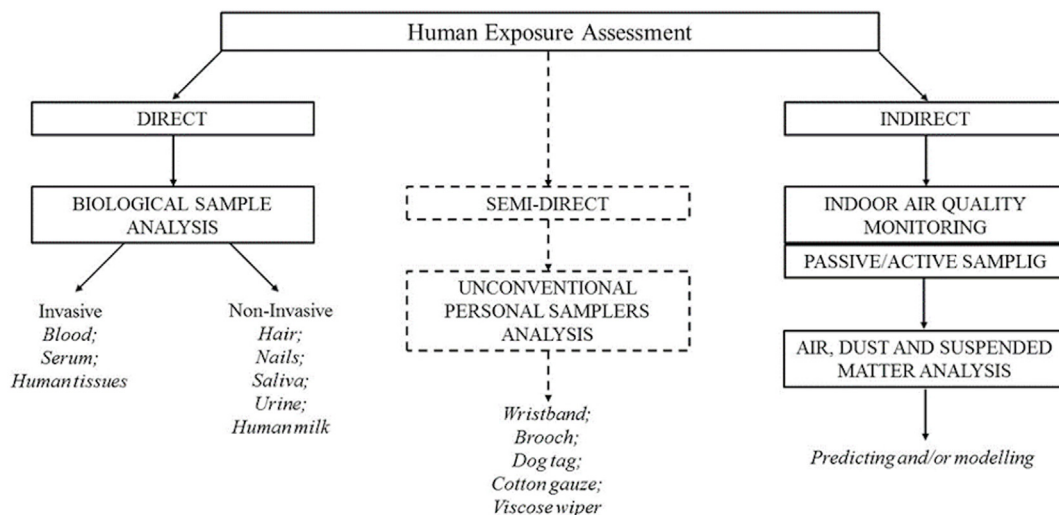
Human Exposure Assessment

DIRECT

BIOLOGICAL SAMPLE ANALYSIS

Invasive
Blood;
Serum;
Human tissues

Non-Invasive
Hair;
Nails;
Saliva;
Urine;
Human milk

SEMI-DIRECT

UNCONVENTIONAL PERSONAL SAMPLERS ANALYSIS

Wristband;
Brooch;
Dog tag;
Cotton gauze;
Viscose wiper

INDIRECT

INDOOR AIR QUALITY MONITORING

PASSIVE/ACTIVE SAMPLIG

AIR, DUST AND SUSPENDED MATTER ANALYSIS

Predicting and/or modelling